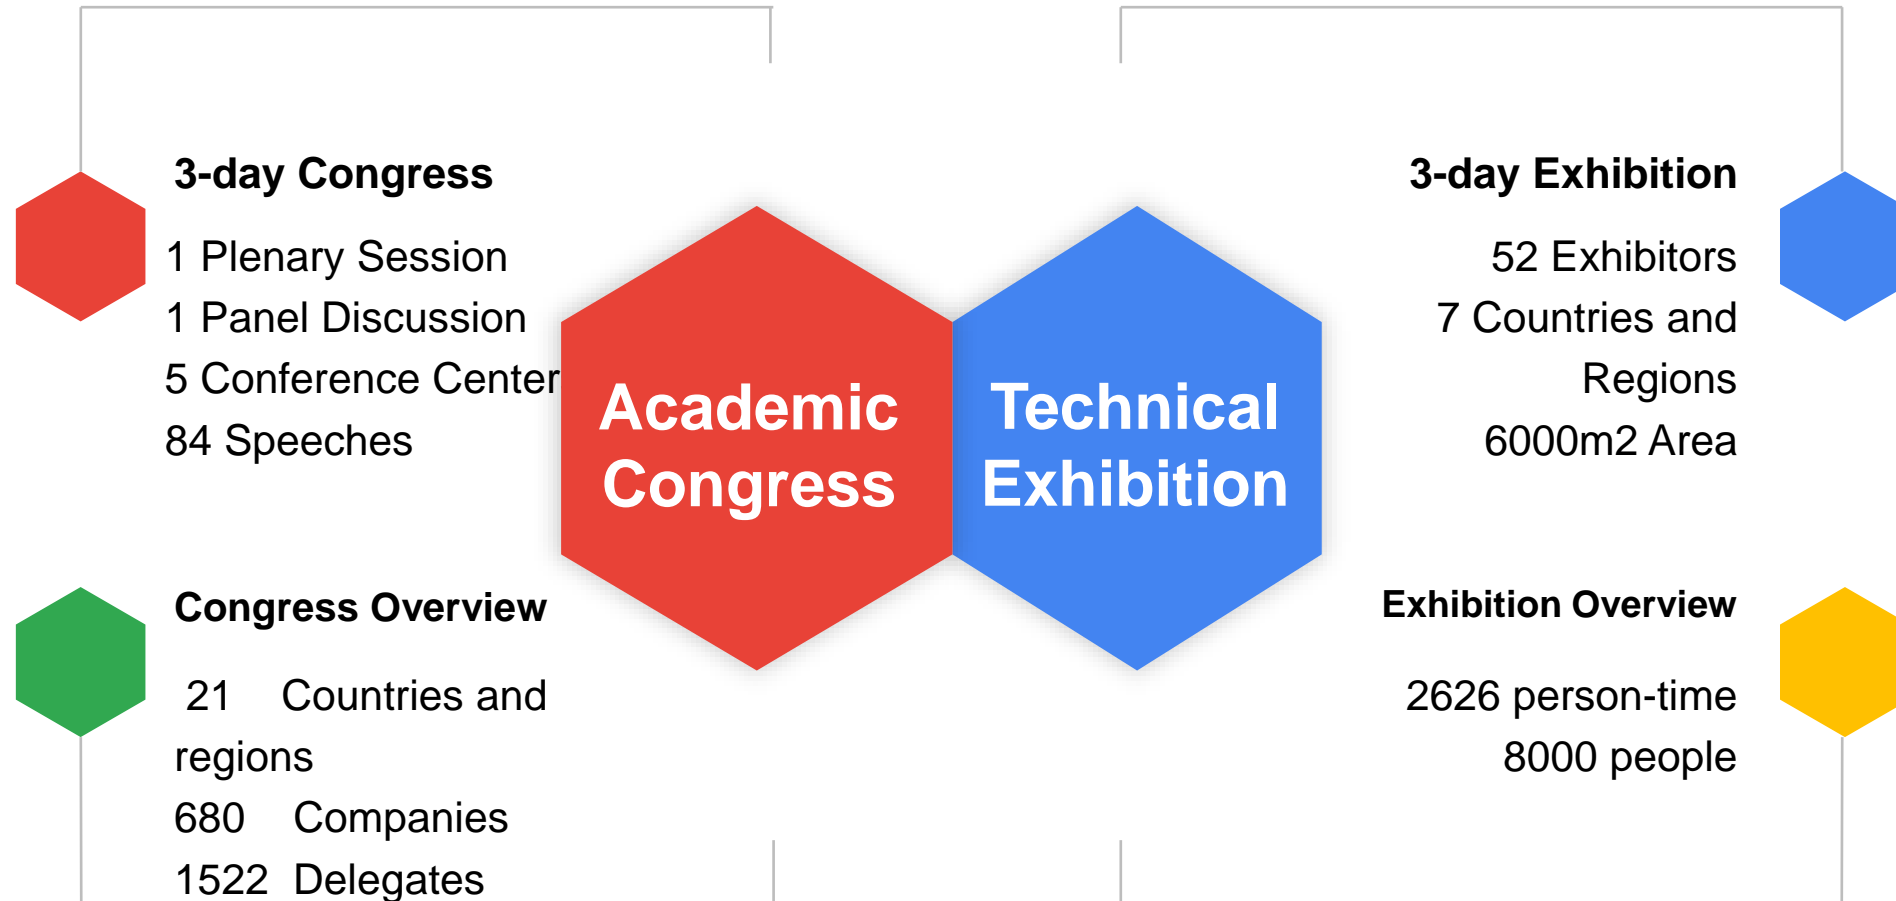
3-day Congress

1 Plenary Session
1 Panel Discussion
5 Conference Center
84 Speeches

Academic Congress

Technical Exhibition

3-day Exhibition

52 Exhibitors
7 Countries and Regions
6000m2 Area

Congress Overview

21 Countries and regions
680 Companies
1522 Delegates

Exhibition Overview

2626 person-time
8000 people